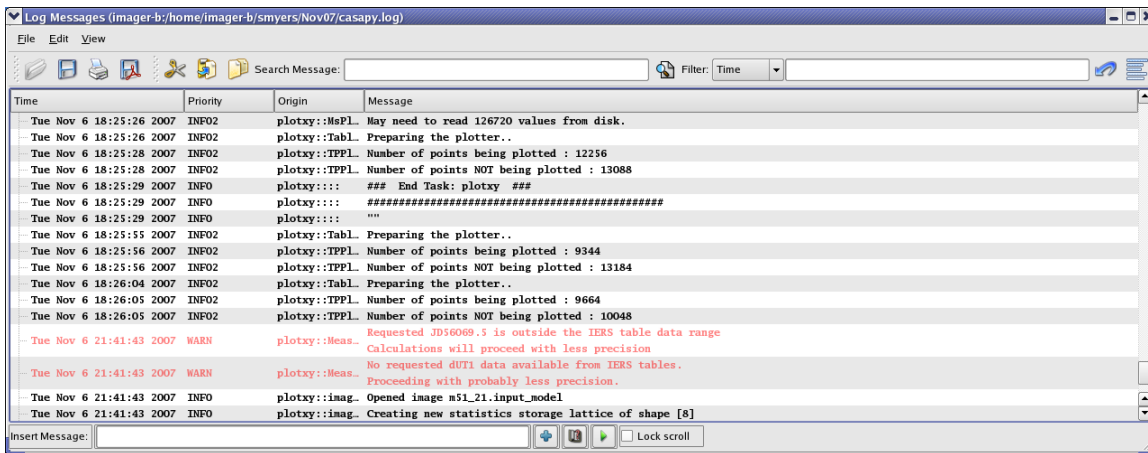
Log Messages (imager-b:/home/imager-b/smyers/Nov07/casapy.log)

File Edit View

Search Message: Filter: Time

| Time | Priority | Origin | Message |
|---|---|---|---|
| Tue Nov 6 18:25:26 2007 | INFO2 | plotxy::MsPl.. | May need to read 126720 values from disk. |
| Tue Nov 6 18:25:26 2007 | INFO2 | plotxy::Tabl.. | Preparing the plotter.. |
| Tue Nov 6 18:25:28 2007 | INFO2 | plotxy::TPPl.. | Number of points being plotted : 12256 |
| Tue Nov 6 18:25:28 2007 | INFO2 | plotxy::TPPl.. | Number of points NOT being plotted : 13088 |
| Tue Nov 6 18:25:29 2007 | INFO | plotxy:::: | ### End Task: plotxy ### |
| Tue Nov 6 18:25:29 2007 | INFO | plotxy:::: | ############################################## |
| Tue Nov 6 18:25:29 2007 | INFO | plotxy:::: | "" |
| Tue Nov 6 18:25:55 2007 | INFO2 | plotxy::Tabl.. | Preparing the plotter.. |
| Tue Nov 6 18:25:56 2007 | INFO2 | plotxy::TPPl.. | Number of points being plotted : 9344 |
| Tue Nov 6 18:25:56 2007 | INFO2 | plotxy::TPPl.. | Number of points NOT being plotted : 13184 |
| Tue Nov 6 18:26:04 2007 | INFO2 | plotxy::Tabl.. | Preparing the plotter.. |
| Tue Nov 6 18:26:05 2007 | INFO2 | plotxy::TPPl.. | Number of points being plotted : 9664 |
| Tue Nov 6 18:26:05 2007 | INFO2 | plotxy::TPPl.. | Number of points NOT being plotted : 10048 |
| Tue Nov 6 21:41:43 2007 | WARN | plotxy::Meas.. | Requested JD56069.5 is outside the IERS table data range Calculations will proceed with less precision |
| Tue Nov 6 21:41:43 2007 | WARN | plotxy::Meas.. | No requested dUT1 data available from IERS tables. Proceeding with probably less precision. |
| Tue Nov 6 21:41:43 2007 | INFO | plotxy::imag.. | Opened image m51_21.input_model |
| Tue Nov 6 21:41:43 2007 | INFO | plotxy::imag.. | Creating new statistics storage lattice of shape [8] |

Insert Message: Lock scroll